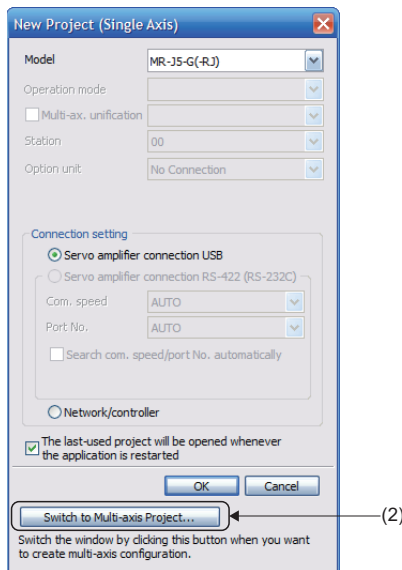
New Project (Single Axis)

Model
MR-J5-G(-RJ)

Operation mode

Multi-ax. unification

Station
00

Option unit
No Connection

Connection setting

Servo amplifier connection USB

Servo amplifier connection RS-422 (RS-232C)

Com. speed
AUTO

Port No.
AUTO

Search com. speed/port No. automatically

Network/controller

The last-used project will be opened whenever the application is restarted

OK
Cancel

Switch to Multi-axis Project...

(2)

Switch the window by clicking this button when you want to create multi-axis configuration.